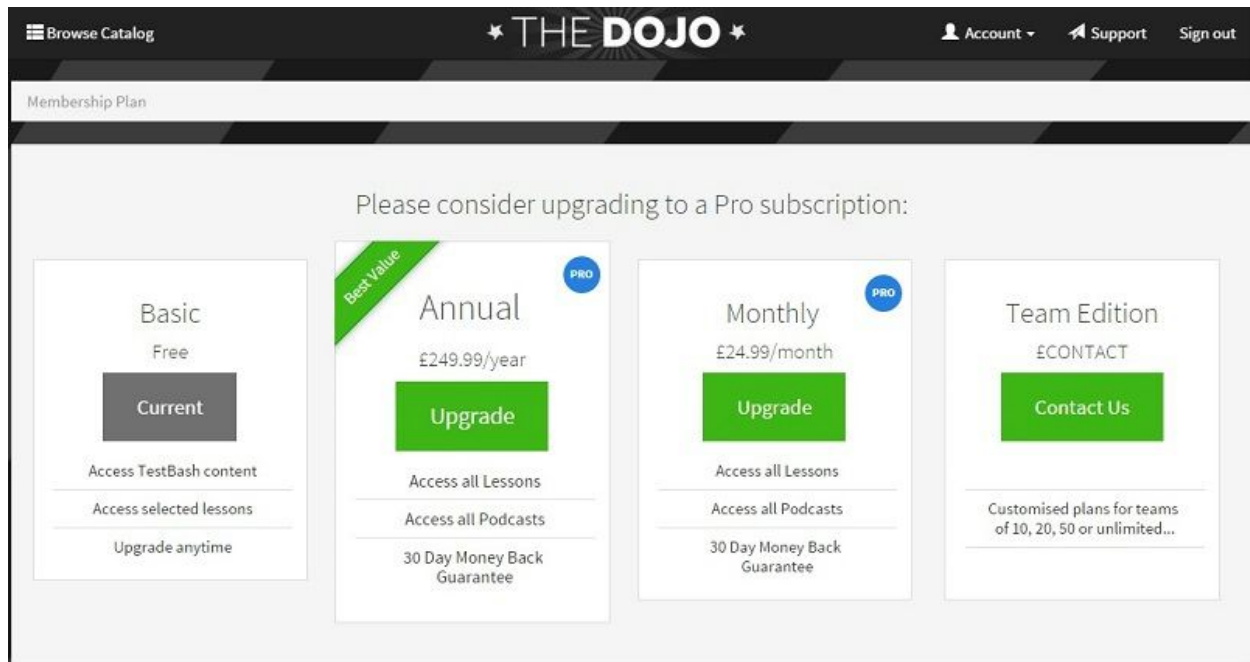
Browse Catalog

THE DOJO

Account

Support

Sign out

Membership Plan

Please consider upgrading to a Pro subscription:

Basic

Free

Current

Access TestBash content

Access selected lessons

Upgrade anytime

Best Value

PRO

Annual

£249.99/year

Upgrade

Access all Lessons

Access all Podcasts

30 Day Money Back Guarantee

PRO

Monthly

£24.99/month

Upgrade

Access all Lessons

Access all Podcasts

30 Day Money Back Guarantee

Team Edition

£CONTACT

Contact Us

Customised plans for teams of 10, 20, 50 or unlimited...